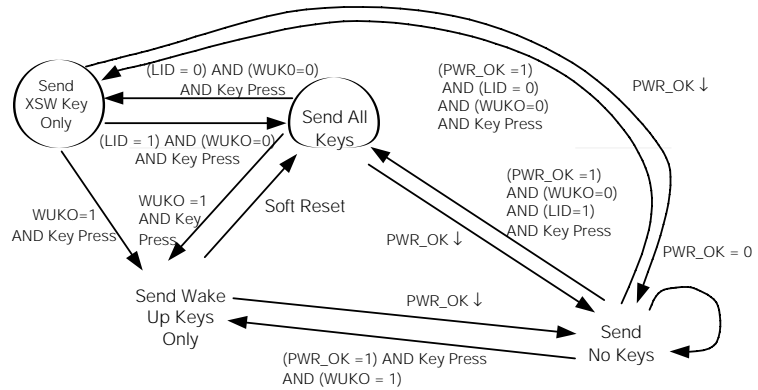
Send XSW Key Only

(LID = 0) AND (WUK0=0) AND Key Press

Send All Keys

(LID = 1) AND (WUKO=0) AND Key Press

(PWR_OK =1) AND (LID = 0) AND (WUKO=0) AND Key Press

PWR_OK ↓

WUKO=1 AND Key Press

WUKO =1 AND Key Press

Soft Reset

(PWR_OK =1) AND (WUKO=0) AND (LID=1) AND Key Press

PWR_OK ↓

PWR_OK = 0

Send Wake Up Keys Only

PWR_OK ↓

Send No Keys

(PWR_OK =1) AND Key Press AND (WUKO = 1)